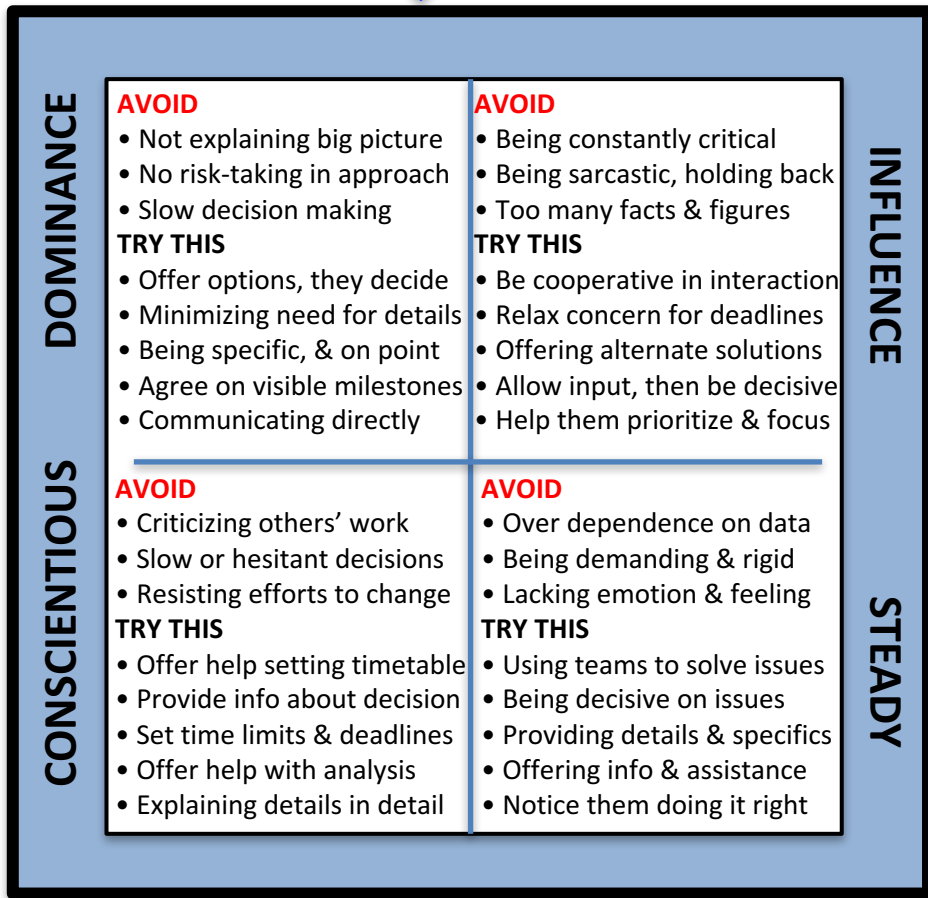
DOMINANCE

AVOID
• Not explaining big picture
• No risk-taking in approach
• Slow decision making
TRY THIS
• Offer options, they decide
• Minimizing need for details
• Being specific, & on point
• Agree on visible milestones
• Communicating directly

INFLUENCE

AVOID
• Being constantly critical
• Being sarcastic, holding back
• Too many facts & figures
TRY THIS
• Be cooperative in interaction
• Relax concern for deadlines
• Offering alternate solutions
• Allow input, then be decisive
• Help them prioritize & focus

CONSCIENTIOUS

AVOID
• Criticizing others' work
• Slow or hesitant decisions
• Resisting efforts to change
TRY THIS
• Offer help setting timetable
• Provide info about decision
• Set time limits & deadlines
• Offer help with analysis
• Explaining details in detail

STEADY

AVOID
• Over dependence on data
• Being demanding & rigid
• Lacking emotion & feeling
TRY THIS
• Using teams to solve issues
• Being decisive on issues
• Providing details & specifics
• Offering info & assistance
• Notice them doing it right